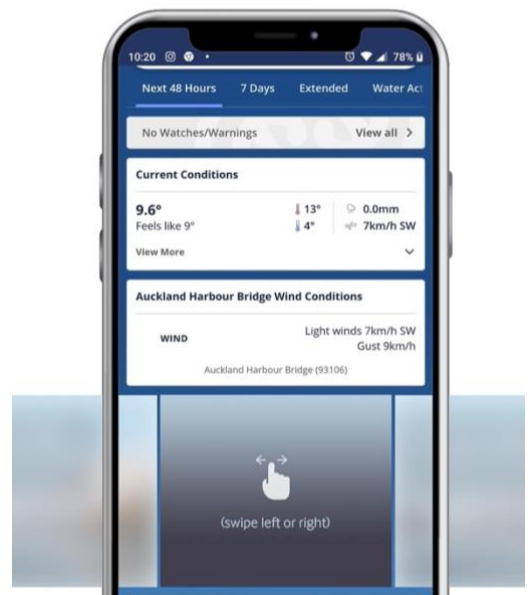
10:20 78%

Next 48 Hours 7 Days Extended Water Act

No Watches/Warnings View all >

Current Conditions

9.6°
Feels like 9°

13°
4°

0.0mm
7km/h SW

View More

Auckland Harbour Bridge Wind Conditions

WIND

Light winds 7km/h SW
Gust 9km/h

Auckland Harbour Bridge (93106)

(swipe left or right)